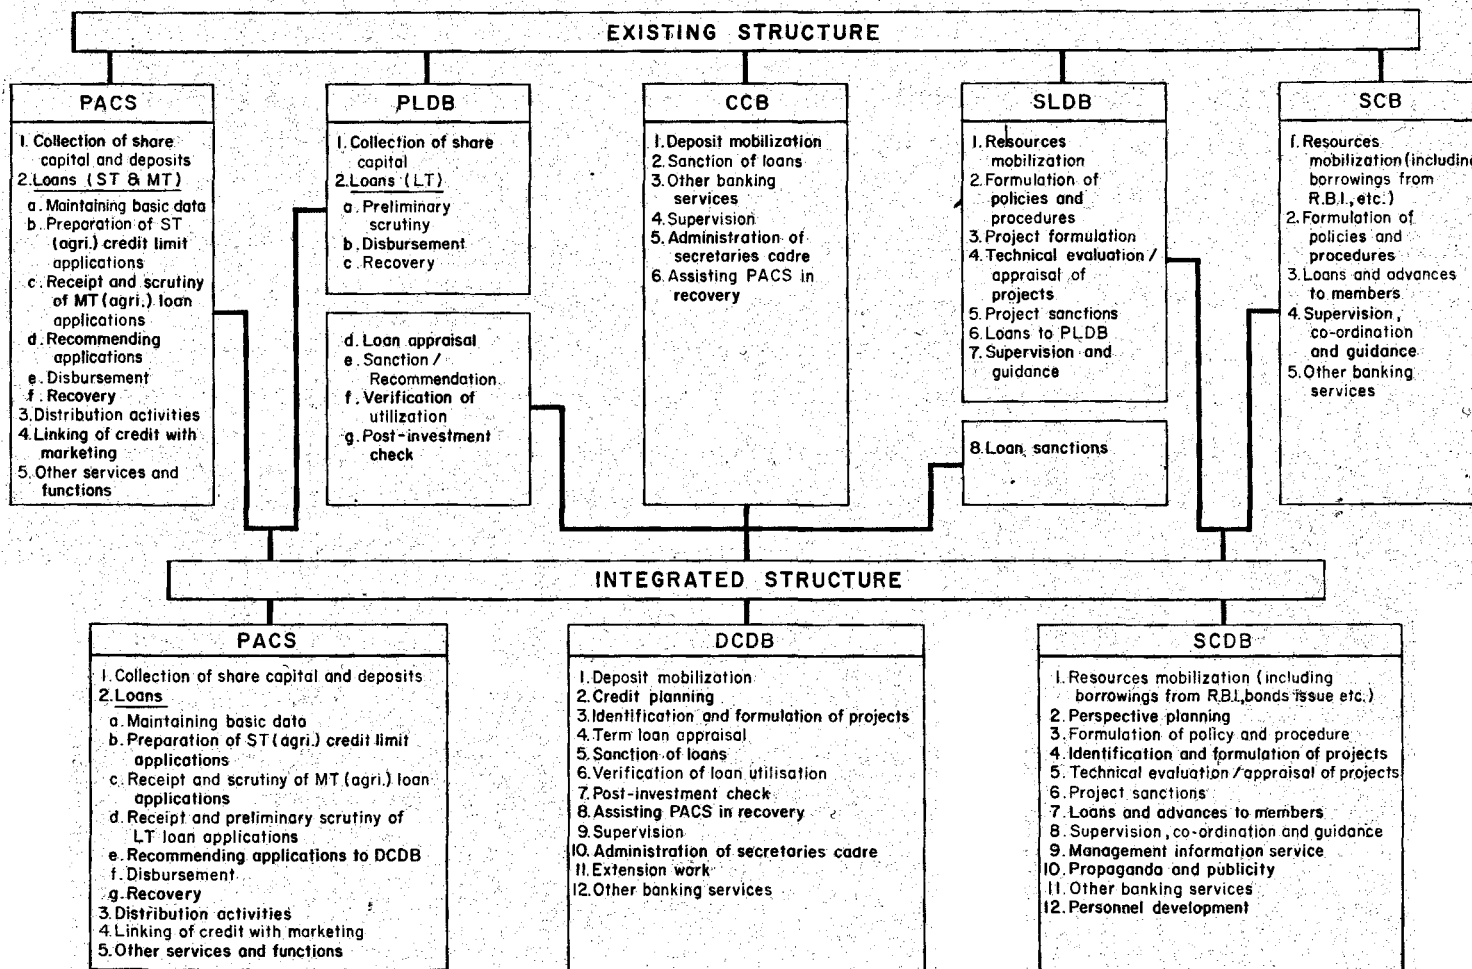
EXISTING STRUCTURE

PACS

1. Collection of share capital and deposits
2. Loans (ST & MT)
a. Maintaining basic data
b. Preparation of ST (agri.) credit limit applications
c. Receipt and scrutiny of MT (agri.) loan applications
d. Recommending applications
e. Disbursement
f. Recovery
3. Distribution activities
4. Linking of credit with marketing
5. Other services and functions

PLDB

1. Collection of share capital
2. Loans (LT)
a. Preliminary scrutiny
b. Disbursement
c. Recovery

d. Loan appraisal
e. Sanction / Recommendation
f. Verification of utilization
g. Post-investment check

CCB

1. Deposit mobilization
2. Sanction of loans
3. Other banking services
4. Supervision
5. Administration of secretaries cadre
6. Assisting PACS in recovery

SLDB

1. Resources mobilization
2. Formulation of policies and procedures
3. Project formulation
4. Technical evaluation / appraisal of projects
5. Project sanctions
6. Loans to PLDB
7. Supervision and guidance

8. Loan sanctions

SCB

1. Resources mobilization (including borrowings from R.B.I., etc.)
2. Formulation of policies and procedures
3. Loans and advances to members
4. Supervision, co-ordination and guidance
5. Other banking services

INTEGRATED STRUCTURE

PACS

1. Collection of share capital and deposits
2. Loans
a. Maintaining basic data
b. Preparation of ST (agri.) credit limit applications
c. Receipt and scrutiny of MT (agri.) loan applications
d. Receipt and preliminary scrutiny of LT loan applications
e. Recommending applications to DCDB
f. Disbursement
g. Recovery
3. Distribution activities
4. Linking of credit with marketing
5. Other services and functions

DCDB

1. Deposit mobilization
2. Credit planning
3. Identification and formulation of projects
4. Term loan appraisal
5. Sanction of loans
6. Verification of loan utilisation
7. Post-investment check
8. Assisting PACS in recovery
9. Supervision
10. Administration of secretaries cadre
11. Extension work
12. Other banking services

SCDB

1. Resources mobilization (including borrowings from R.B.I., bonds issue etc.)
2. Perspective planning
3. Formulation of policy and procedure
4. Identification and formulation of projects
5. Technical evaluation / appraisal of projects
6. Project sanctions
7. Loans and advances to members
8. Supervision, co-ordination and guidance
9. Management information service
10. Propaganda and publicity
11. Other banking services
12. Personnel development